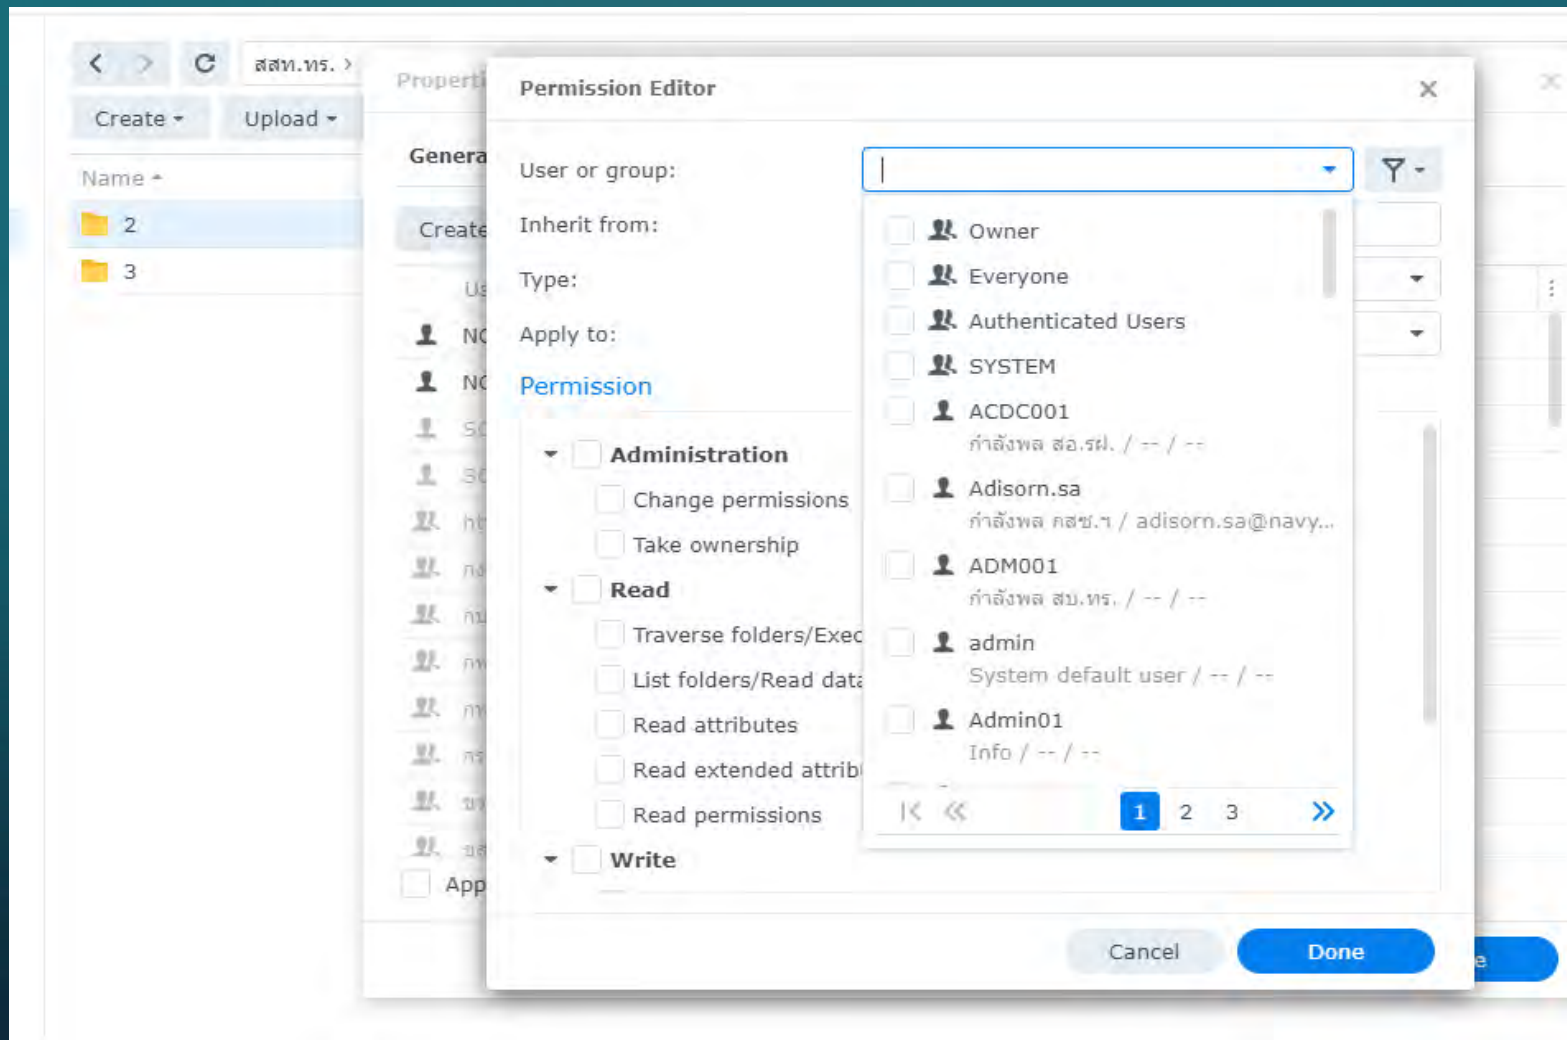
สสท.ทร. >

Create

Upload

Name

2

3

Properti

Genera

Create

Us

NC

NC

SC

SC

ht

กง

กม

กพ

กท

กร

ขา

ขส

App

Permission Editor

User or group:

Inherit from:

Type:

Apply to:

Permission

Administration

Change permissions

Take ownership

Read

Traverse folders/Exec

List folders/Read data

Read attributes

Read extended attrib

Read permissions

Write

Owner

Everyone

Authenticated Users

SYSTEM

ACDC001

กำลังพล สอ.รฝ. / -- / --

Adisorn.sa

กำลังพล กสซ.ฯ / adisorn.sa@navy...

ADM001

กำลังพล สบ.ทร. / -- / --

admin

System default user / -- / --

Admin01

Info / -- / --

1 2 3

Cancel

Done